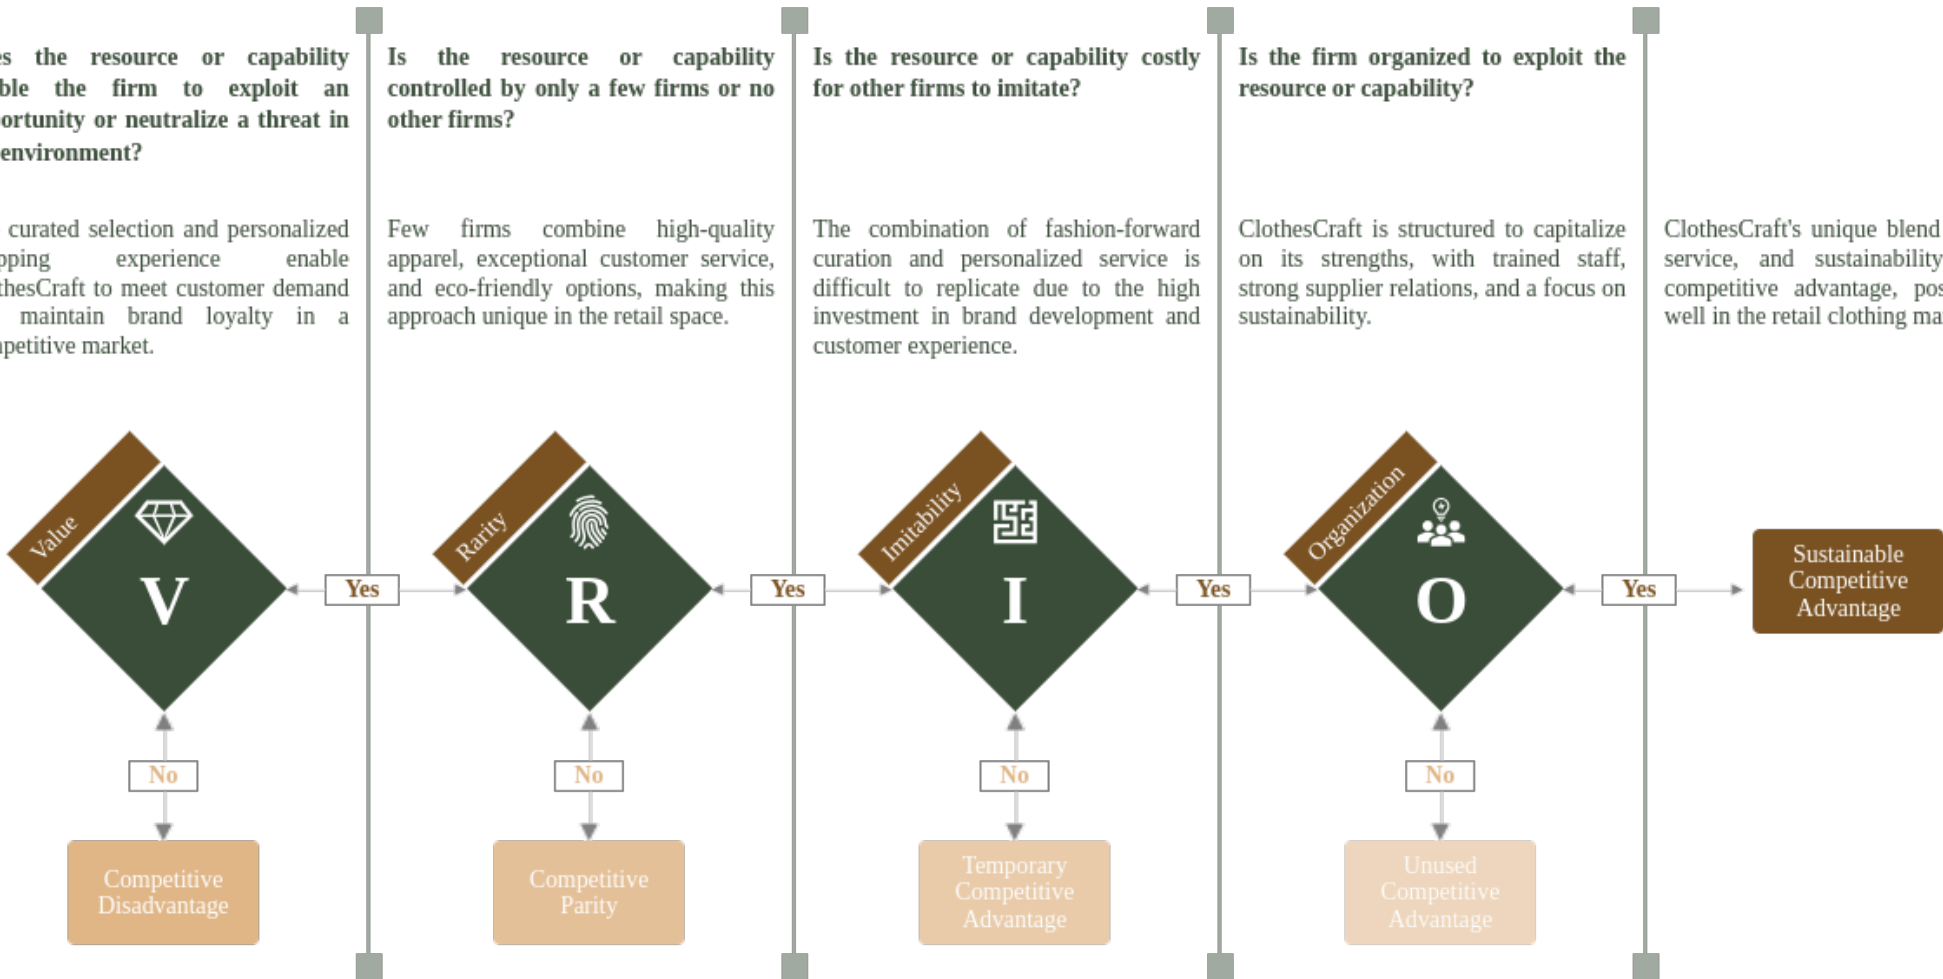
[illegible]s the resource or capability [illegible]ble the firm to exploit an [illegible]ortunity or neutralize a threat in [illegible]environment?

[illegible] curated selection and personalized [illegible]pping experience enable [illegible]thesCraft to meet customer demand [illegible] maintain brand loyalty in a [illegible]petitive market.

Is the resource or capability controlled by only a few firms or no other firms?

Few firms combine high-quality apparel, exceptional customer service, and eco-friendly options, making this approach unique in the retail space.

Is the resource or capability costly for other firms to imitate?

The combination of fashion-forward curation and personalized service is difficult to replicate due to the high investment in brand development and customer experience.

Is the firm organized to exploit the resource or capability?

ClothesCraft is structured to capitalize on its strengths, with trained staff, strong supplier relations, and a focus on sustainability.

ClothesCraft's unique blend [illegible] service, and sustainability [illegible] competitive advantage, pos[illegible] well in the retail clothing ma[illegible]

Value
V
Yes
No
Competitive Disadvantage

Rarity
R
Yes
No
Competitive Parity

Imitability
I
Yes
No
Temporary Competitive Advantage

Organization
O
Yes
No
Unused Competitive Advantage

Sustainable Competitive Advantage